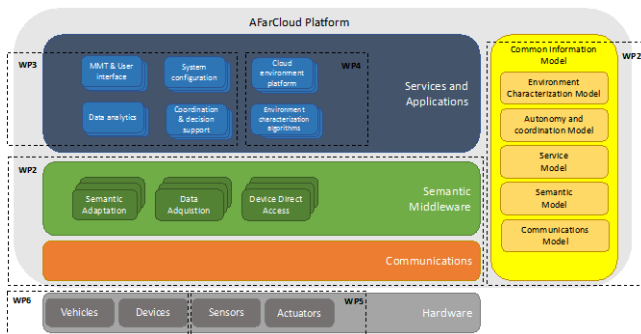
AFarCloud Platform

WP3

MMT & User interface

System configuration

Data analytics

Coordination & decision support

Cloud environment platform

WP4

Environment characterization algorithms

Services and Applications

WP2

Semantic Adaptation

Data Adquistion

Device Direct Access

Semantic Middleware

Communications

WP6

Vehicles

Devices

Sensors

Actuators

WP5

Hardware

WP2

Common Information Model

Environment Characterization Model

Autonomy and coordination Model

Service Model

Semantic Model

Communications Model